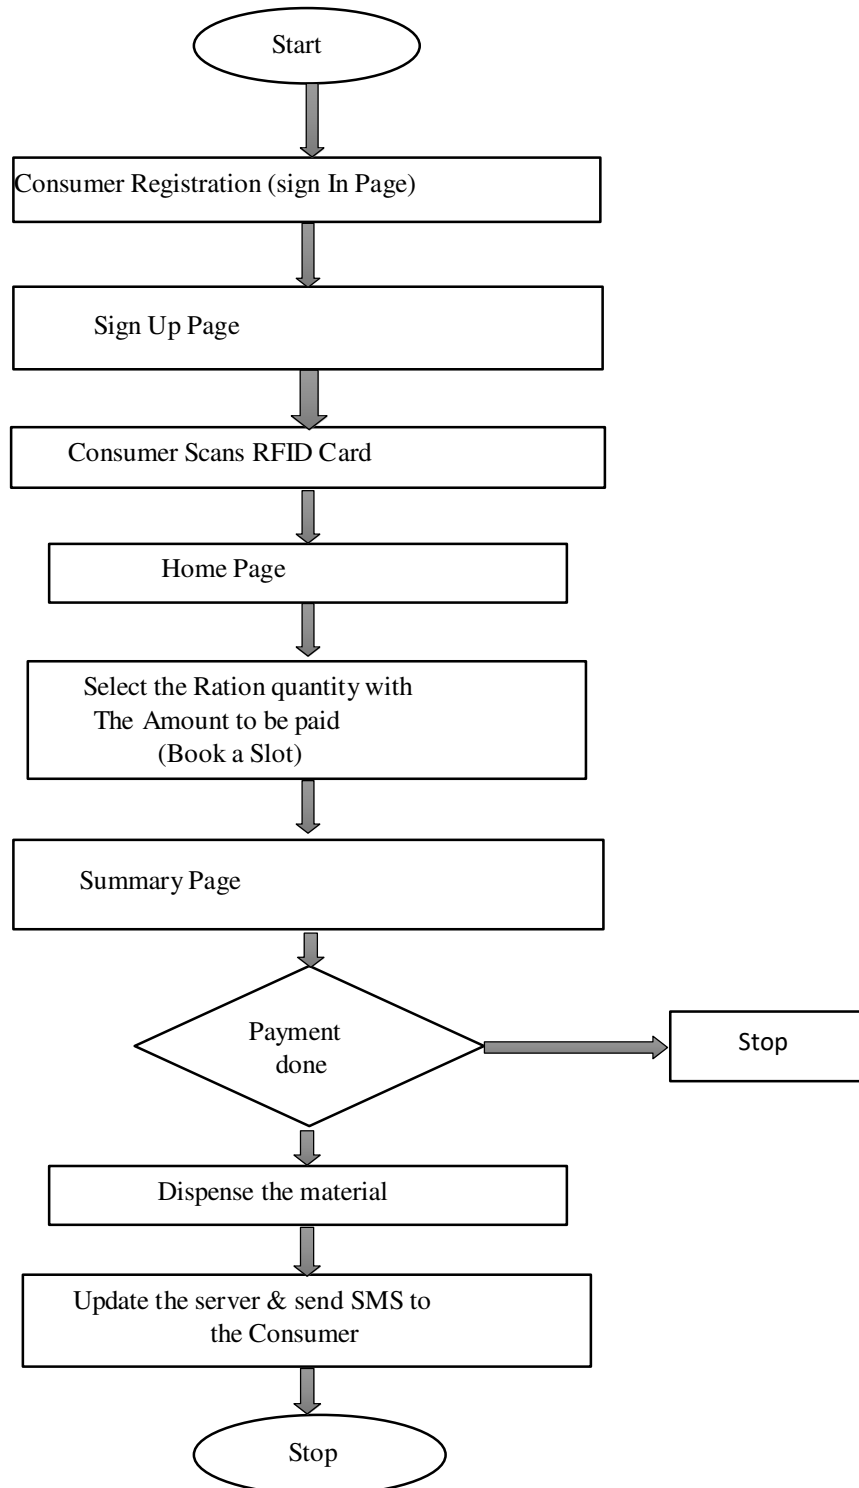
Start

Consumer Registration (sign In Page)

Sign Up Page

Consumer Scans RFID Card

Home Page

Select the Ration quantity with The Amount to be paid (Book a Slot)

Summary Page

Payment done

Stop

Dispense the material

Update the server & send SMS to the Consumer

Stop